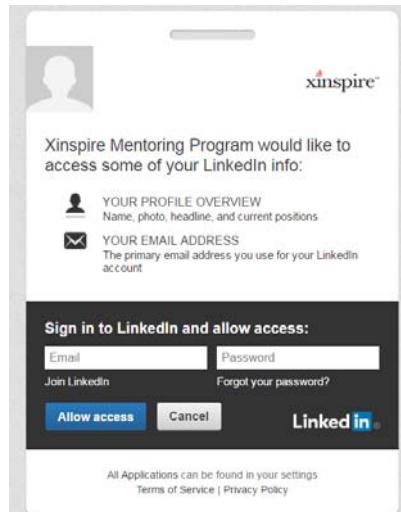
xinspire™

Xinspire Mentoring Program would like to access some of your LinkedIn info:

YOUR PROFILE OVERVIEW
Name, photo, headline, and current positions

YOUR EMAIL ADDRESS
The primary email address you use for your LinkedIn account

Sign in to LinkedIn and allow access:

Email

Password

Join LinkedIn

Forgot your password?

Allow access

Cancel

Linked in

All Applications can be found in your settings
Terms of Service | Privacy Policy